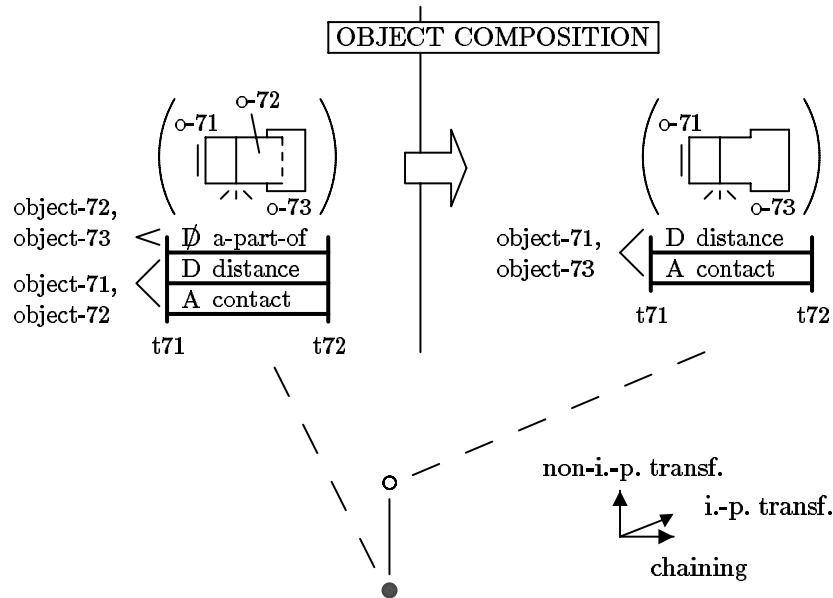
OBJECT COMPOSITION

o-71
o-72
o-73

object-72,
object-73
D̸ a-part-of
D distance
A contact
object-71,
object-72
t71
t72

o-71
o-73

object-71,
object-73
D distance
A contact
t71
t72

non-i.-p. transf.
i.-p. transf.
chaining